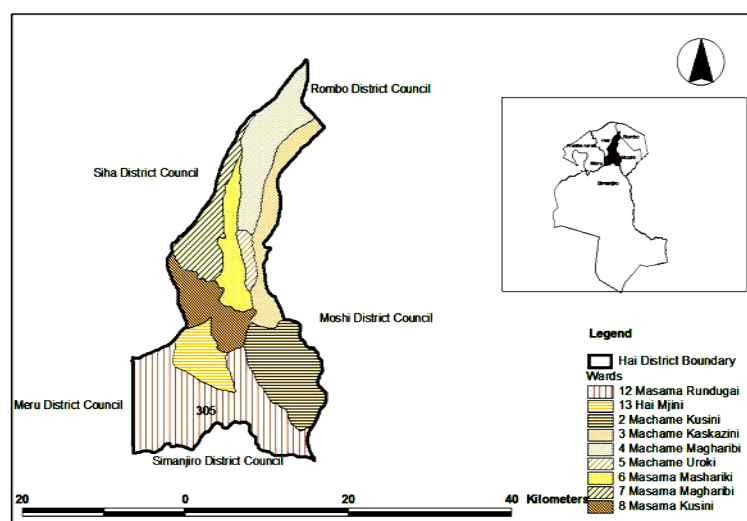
Rombo District Council

Siha District Council

Moshi District Council

Meru District Council

305

Simanjiro District Council

Legend

Hai District Boundary

Wards

12 Masama Rundugai

13 Hai Mjini

2 Machame Kusini

3 Machame Kaskazini

4 Machame Magharibi

5 Machame Uroki

6 Masama Mashariki

7 Masama Magharibi

8 Masama Kusini

20 0 20 40 Kilometers

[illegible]